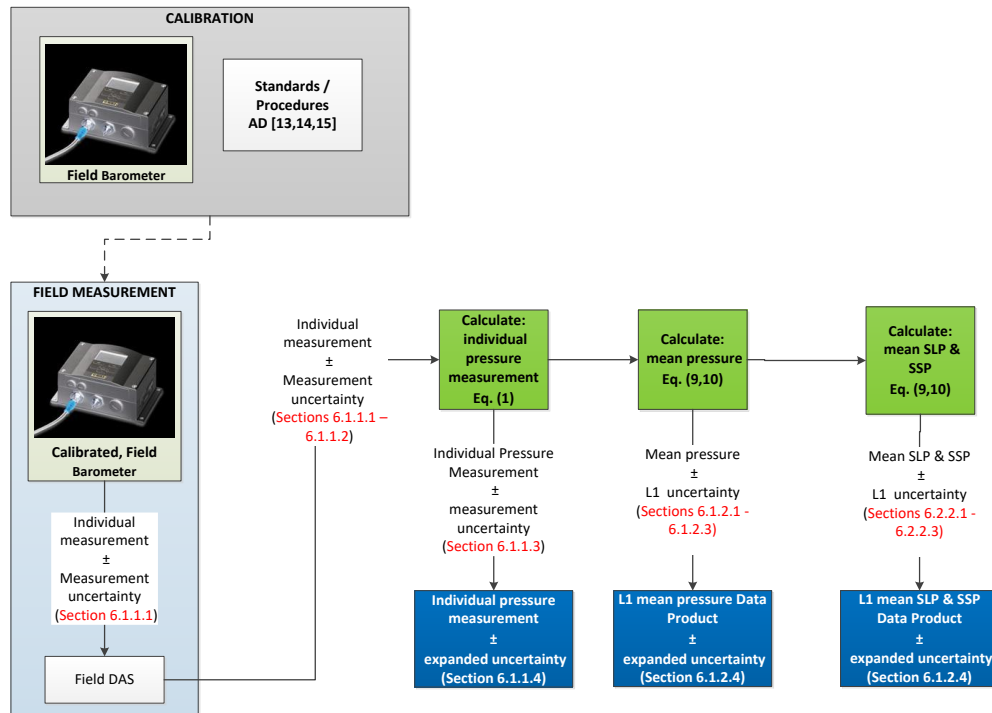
CALIBRATION

Field Barometer

Standards / Procedures AD [13,14,15]

FIELD MEASUREMENT

Calibrated, Field Barometer

Individual measurement ± Measurement uncertainty (Section 6.1.1.1)

Field DAS

Individual measurement ± Measurement uncertainty (Sections 6.1.1.1 – 6.1.1.2)

Calculate: individual pressure measurement Eq. (1)

Individual Pressure Measurement ± measurement uncertainty (Section 6.1.1.3)

Individual pressure measurement ± expanded uncertainty (Section 6.1.1.4)

Calculate: mean pressure Eq. (9,10)

Mean pressure ± L1 uncertainty (Sections 6.1.2.1 - 6.1.2.3)

L1 mean pressure Data Product ± expanded uncertainty (Section 6.1.2.4)

Calculate: mean SLP & SSP Eq. (9,10)

Mean SLP & SSP ± L1 uncertainty (Sections 6.2.2.1 - 6.2.2.3)

L1 mean SLP & SSP Data Product ± expanded uncertainty (Section 6.1.2.4)